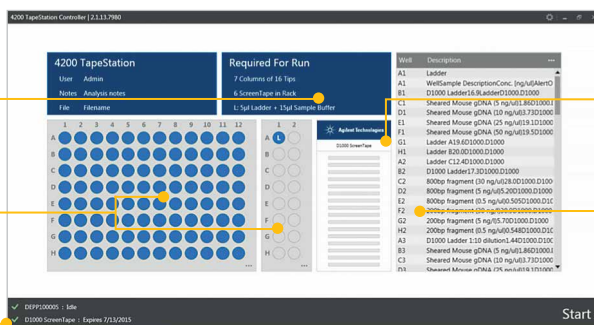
4200 TapeStation Controller | 2.1.13.7980

4200 TapeStation

User Admin

Notes Analysis notes

File Filename

Required For Run

7 Columns of 16 Tips

6 ScreenTape in Rack

L: 5µl Ladder + 15µl Sample Buffer

1 2 3 4 5 6 7 8 9 10 11 12

A B C D E F G H

1

A L

B C D E F G H

Agilent Technologies

D1000 ScreenTape

| Well | Description |
|---|---|
| A1 | Ladder |
| A1 | WellSample DescriptionConc. (ng/ul)AlertID |
| B1 | D1000 Ladder16.9LadderD1000.D1000 |
| C1 | Sheared Mouse gDNA (5 ng/ul)0.1.86D1000.D |
| D1 | Sheared Mouse gDNA (10 ng/ul)3.73D1000 |
| E1 | Sheared Mouse gDNA (25 ng/ul)19.1D1000 |
| F1 | Sheared Mouse gDNA (50 ng/ul)19.5D1000 |
| G1 | Ladder A19.6D1000.D1000 |
| H1 | Ladder B20.0D1000.D1000 |
| A2 | Ladder C12.4D1000.D1000 |
| B2 | D1000 Ladder17.3D1000.D1000 |
| C2 | 800bp fragment (30 ng/ul)28.0D1000.D1000 |
| D2 | 800bp fragment (5 ng/ul)5.20D1000.D1000 |
| E2 | 800bp fragment (0.5 ng/ul)0.505D1000.D1000 |
| F2 | 800bp fragment (5 ng/ul)5.70D1000.D1000 |
| G2 | 800bp fragment (0.5 ng/ul)0.548D1000.D1000 |
| A3 | D1000 Ladder 1:10 dilution1.44D1000.D1000 |
| B3 | Sheared Mouse gDNA (5 ng/ul)2.69D1000.D1000 |
| C3 | Sheared Mouse gDNA (10 ng/ul)5.14D1000.D1000 |

DEPP100005 : Idle

D1000 ScreenTape : Expires 7/13/2015

Start